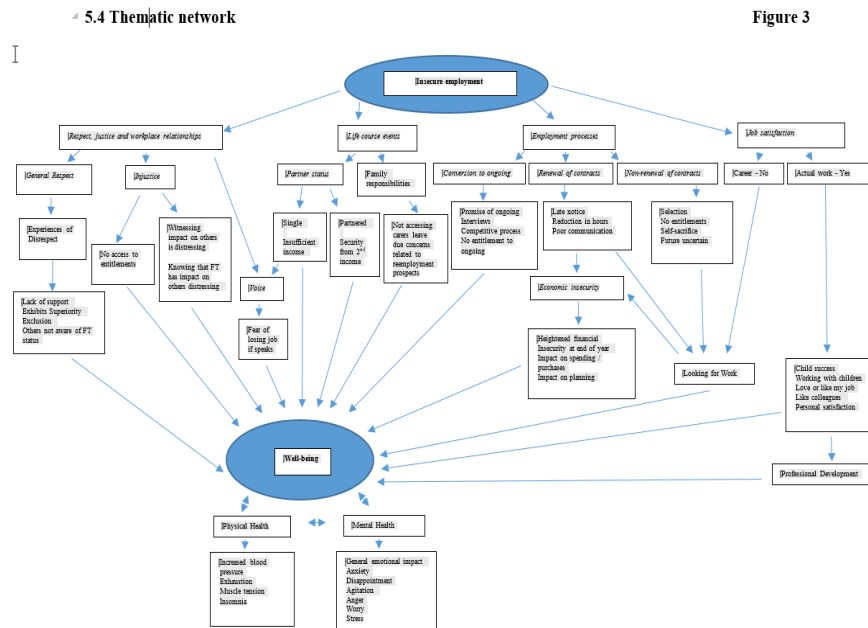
5.4 Thematic network

Figure 3

Insecure employment

Respect, justice and workplace relationships

Life course events

Employment processes

Job satisfaction

General Respect

Injustice

Partner status

Family responsibilities

Conversion to ongoing

Renewal of contracts

Non-renewal of contracts

Career - No

Actual work - Yes

Experiences of Disrespect

No access to entitlements

Witnessing impact on others is distressing

Knowing that FT has impact on others distressing

Single

Insufficient income

Partnered

Security from $2^{nd}$ income

Not accessing carers leave due concerns related to reemployment prospects

Promise of ongoing
Interviews
Competitive process
No entitlement to ongoing

Late notice
Reduction in hours
Poor communication

Selection
No entitlements
Self-sacrifice
Future uncertain

Lack of support
Exhibits Superiority
Exclusion
Others not aware of FT status

Voice

Fear of losing job if speaks

Economic insecurity

Heightened financial insecurity at end of year
Impact on spending / purchases
Impact on planning

Looking for Work

Child success
Working with children
Love or like my job
Like colleagues
Personal satisfaction

Well-being

Professional Development

Physical Health

Mental Health

Increased blood pressure
Exhaustion
Muscle tension
Insomnia

General emotional impact
Anxiety
Disappointment
Agitation
Anger
Worry
Stress